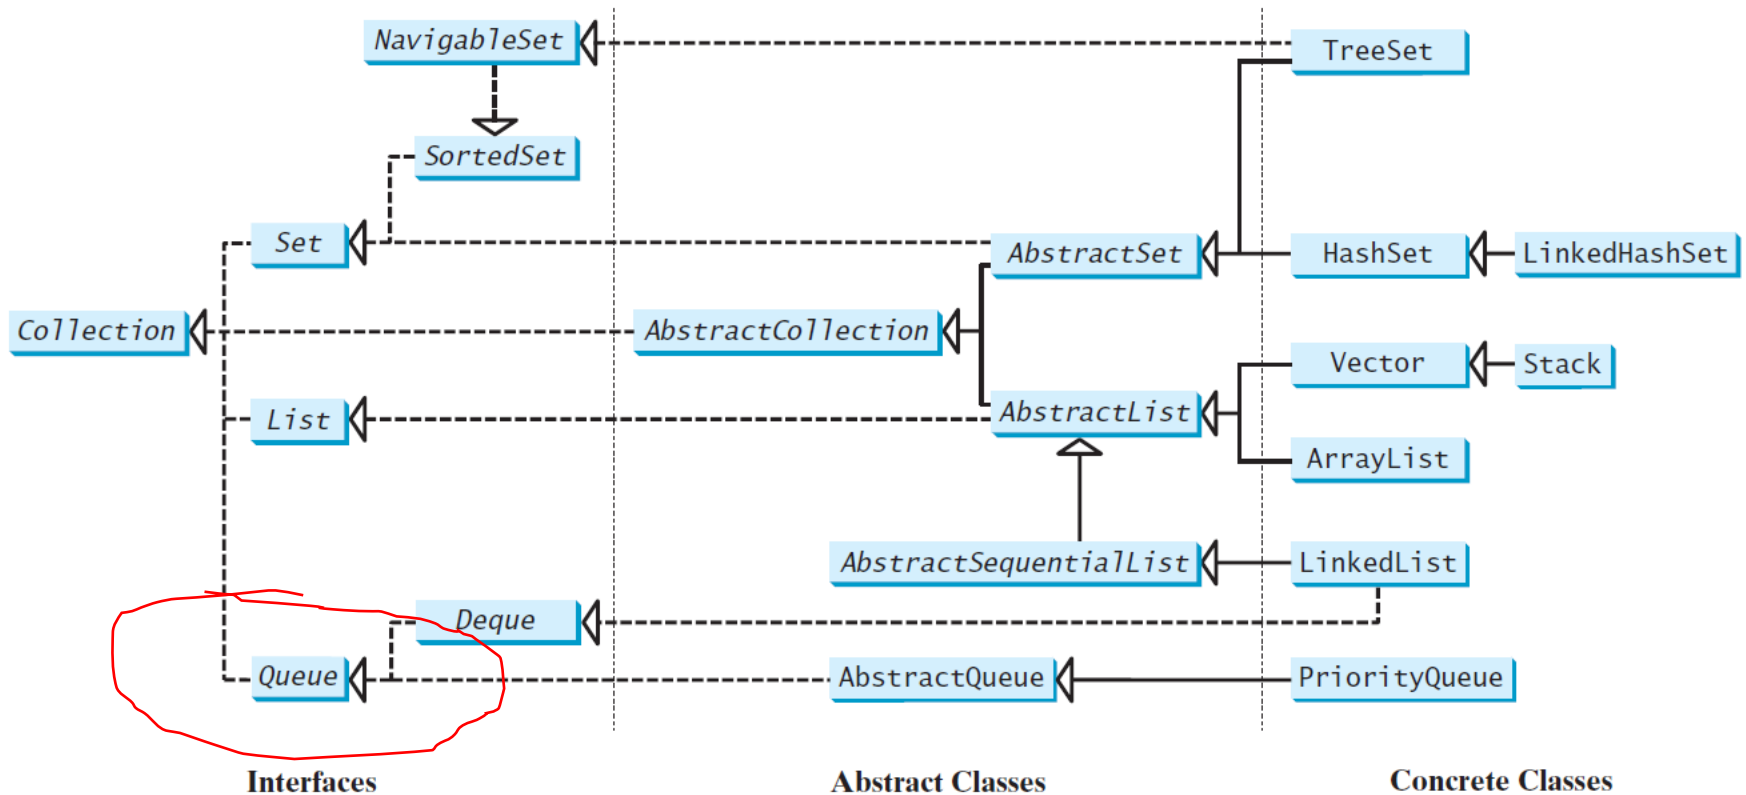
NavigableSet

TreeSet

SortedSet

Set

AbstractSet

HashSet

LinkedHashSet

Collection

AbstractCollection

Vector

Stack

List

AbstractList

ArrayList

AbstractSequentialList

LinkedList

Deque

Queue

AbstractQueue

PriorityQueue

Interfaces

Abstract Classes

Concrete Classes